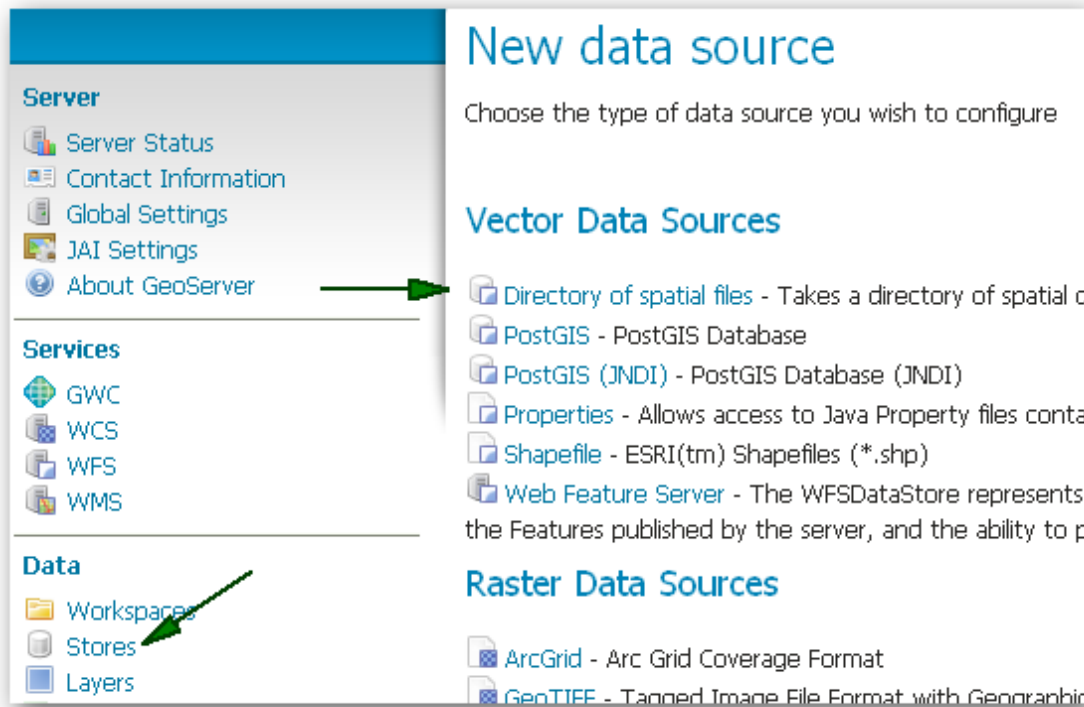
Server

Server Status
Contact Information
Global Settings
JAI Settings
About GeoServer

Services

GWC
WCS
WFS
WMS

Data

Workspaces
Stores
Layers

New data source

Choose the type of data source you wish to configure

Vector Data Sources

Directory of spatial files - Takes a directory of spatial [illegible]
PostGIS - PostGIS Database
PostGIS (JNDI) - PostGIS Database (JNDI)
Properties - Allows access to Java Property files conta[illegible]
Shapefile - ESRI(tm) Shapefiles (*.shp)
Web Feature Server - The WFSDataStore represents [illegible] the Features published by the server, and the ability to p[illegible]

Raster Data Sources

ArcGrid - Arc Grid Coverage Format
GeoTIFF - Tagged Image File Format with Geographic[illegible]